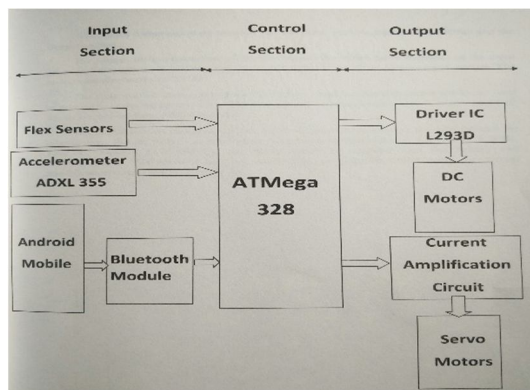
Input Section

Control Section

Output Section

Flex Sensors

Accelerometer ADXL 355

Android Mobile

Bluetooth Module

ATMega 328

Driver IC L293D

DC Motors

Current Amplification Circuit

Servo Motors